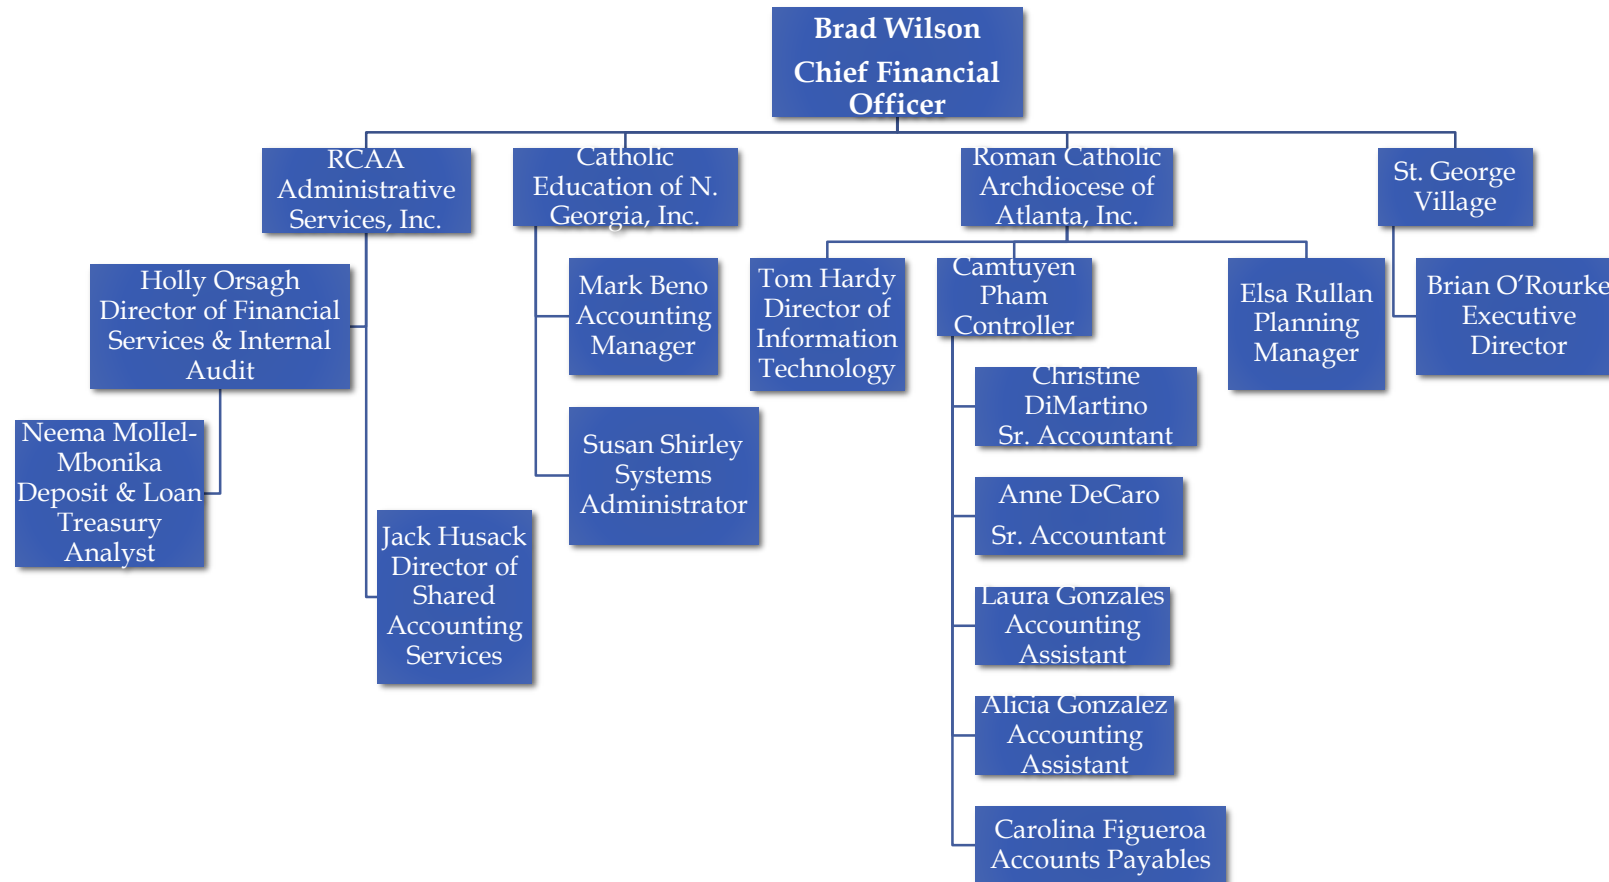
Brad Wilson
Chief Financial Officer

RCAA Administrative Services, Inc.

Catholic Education of N. Georgia, Inc.

Roman Catholic Archdiocese of Atlanta, Inc.

St. George Village

Holly Orsagh
Director of Financial Services & Internal Audit

Neema Mollel-Mbonika
Deposit & Loan Treasury Analyst

Jack Husack
Director of Shared Accounting Services

Mark Beno
Accounting Manager

Susan Shirley
Systems Administrator

Tom Hardy
Director of Information Technology

Camtuyen Pham
Controller

Christine DiMartino
Sr. Accountant

Anne DeCaro
Sr. Accountant

Laura Gonzales
Accounting Assistant

Alicia Gonzalez
Accounting Assistant

Carolina Figueroa
Accounts Payables

Elsa Rullan
Planning Manager

Brian O'Rourke
Executive Director